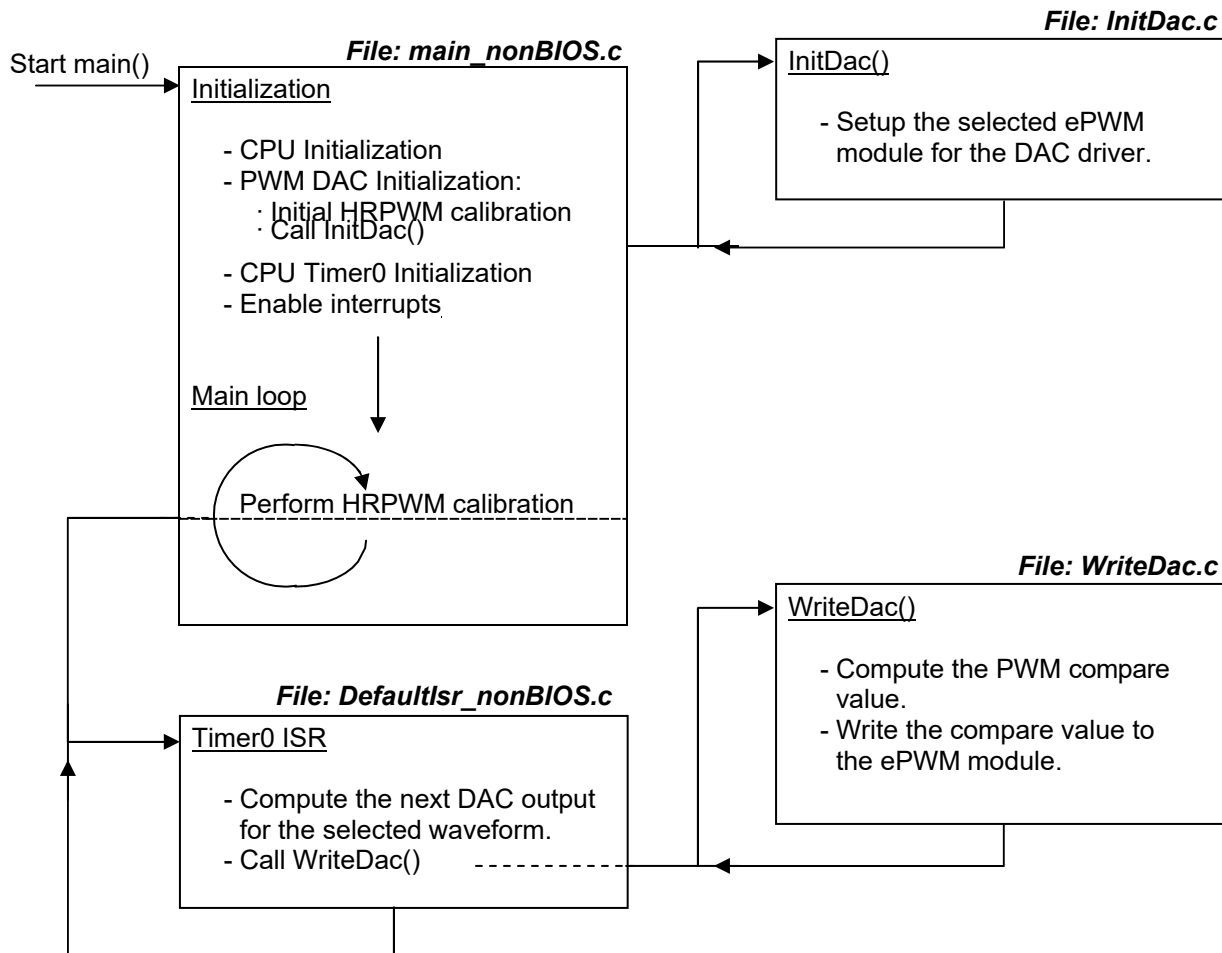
File: main_nonBIOS.c

Start main()

Initialization

- CPU Initialization
- PWM DAC Initialization:
· Initial HRPWM calibration
· Call InitDac()
- CPU Timer0 Initialization
- Enable interrupts

Main loop

Perform HRPWM calibration

File: InitDac.c

InitDac()

- Setup the selected ePWM module for the DAC driver.

File: WriteDac.c

WriteDac()

- Compute the PWM compare value.
- Write the compare value to the ePWM module.

File: DefaultIsr_nonBIOS.c

Timer0 ISR

- Compute the next DAC output for the selected waveform.
- Call WriteDac()